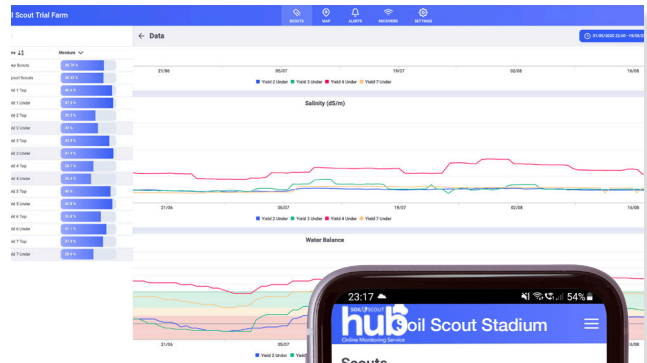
l Scout Trial Farm

SCOUTS MAP ALERTS RECEIVERS SETTINGS

← Data

01/05/2020 22:00 - 19/08/2

e ↓↑ Moisture ∨

ep Scouts 36.78 %
ouch Scouts 38.42 %
d 1 Top 28.4 %
d 1 Under 97.8 %
d 2 Top 32.9 %
d 2 Under 32 %
d 3 Top 34.9 %
d 3 Under 37.8 %
d 4 Top 29.7 %
d 4 Under 34.4 %
d 5 Top 40 %
d 5 Under 36.8 %
d 6 Top 31.8 %
d 6 Under 41.1 %
d 7 Top 37.8 %
d 7 Under 29.4 %

21/06 05/07 19/07 02/08 16/08

Yield 2 Under Yield 3 Under Yield 4 Under Yield 7 Under

Salinity (dS/m)

21/06 05/07 19/07 02/08 16/08

Yield 2 Under Yield 3 Under Yield 4 Under Yield 7 Under

Water Balance

21/06

Yield 2 Under Yield 3

23:17 54%

SOIL SCOUT hub Online Monitoring Service

Soil Scout Stadium

Scouts